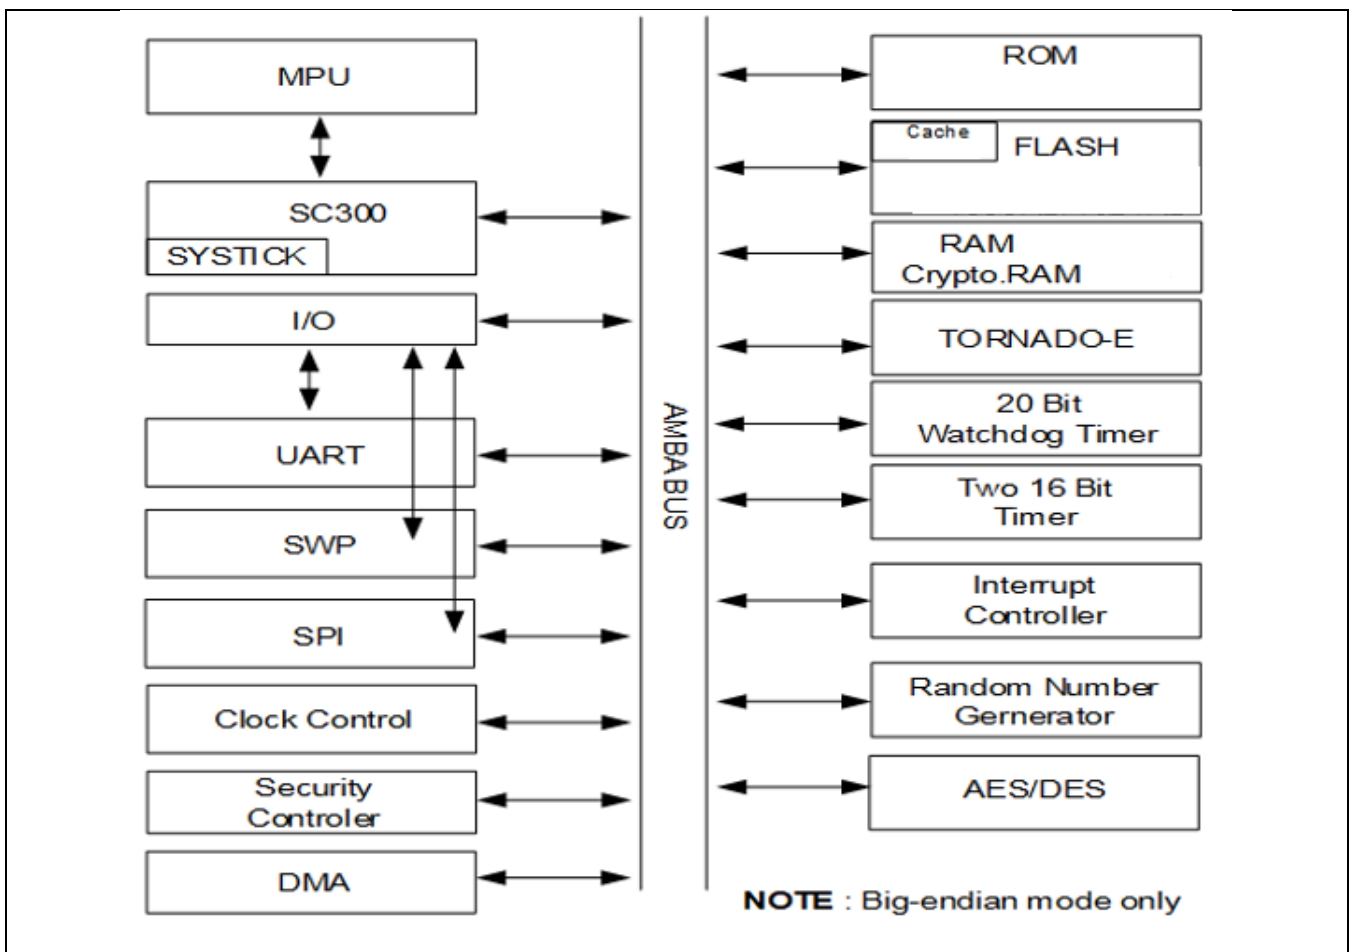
MPU

SC300

SYSTICK

I/O

UART

SWP

SPI

Clock Control

Security Controler

DMA

AMBA BUS

ROM

Cache

FLASH

RAM
Crypto.RAM

TORNADO-E

20 Bit
Watchdog Timer

Two 16 Bit
Timer

Interrupt
Controller

Random Number
Gernerator

AES/DES

**NOTE** : Big-endian mode only